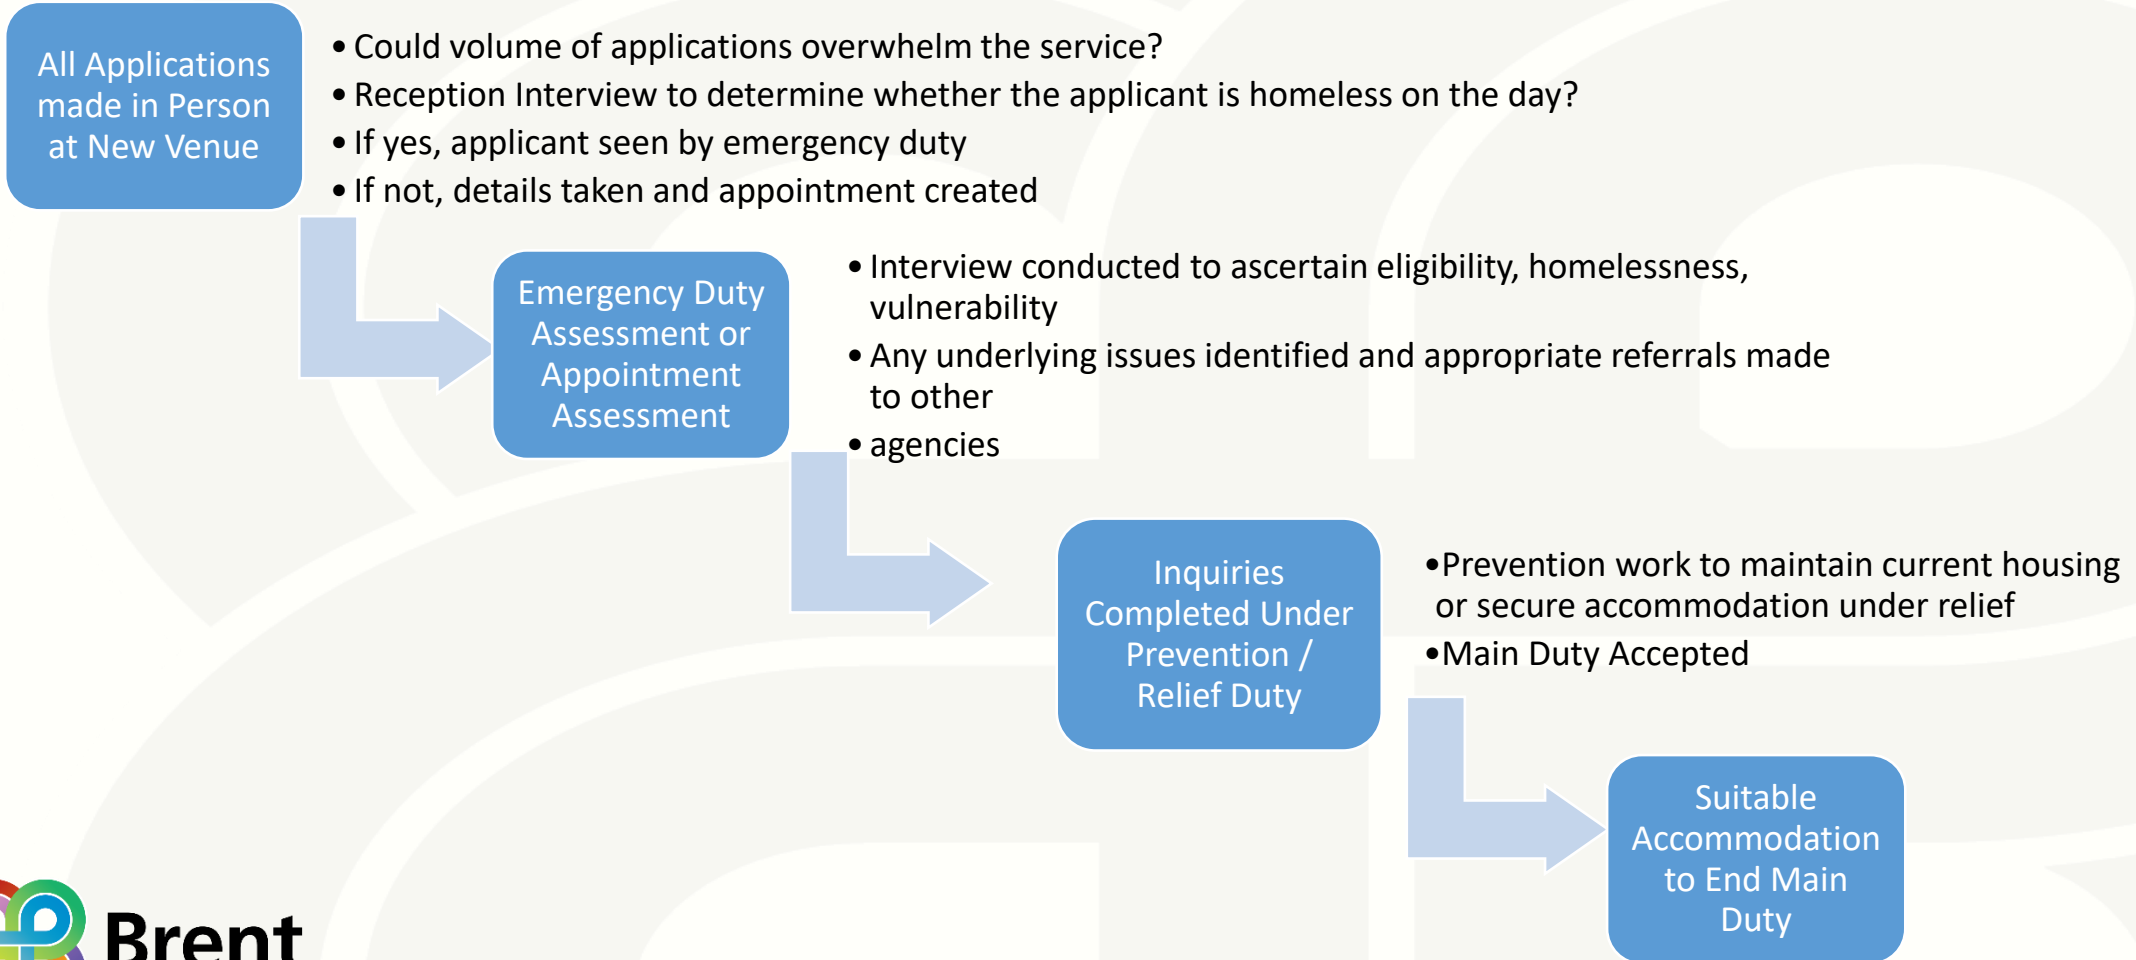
All Applications made in Person at New Venue

• Could volume of applications overwhelm the service?
• Reception Interview to determine whether the applicant is homeless on the day?
• If yes, applicant seen by emergency duty
• If not, details taken and appointment created

Emergency Duty Assessment or Appointment Assessment

• Interview conducted to ascertain eligibility, homelessness, vulnerability
• Any underlying issues identified and appropriate referrals made to other
• agencies

Inquiries Completed Under Prevention / Relief Duty

•Prevention work to maintain current housing or secure accommodation under relief
•Main Duty Accepted

Suitable Accommodation to End Main Duty

Brent